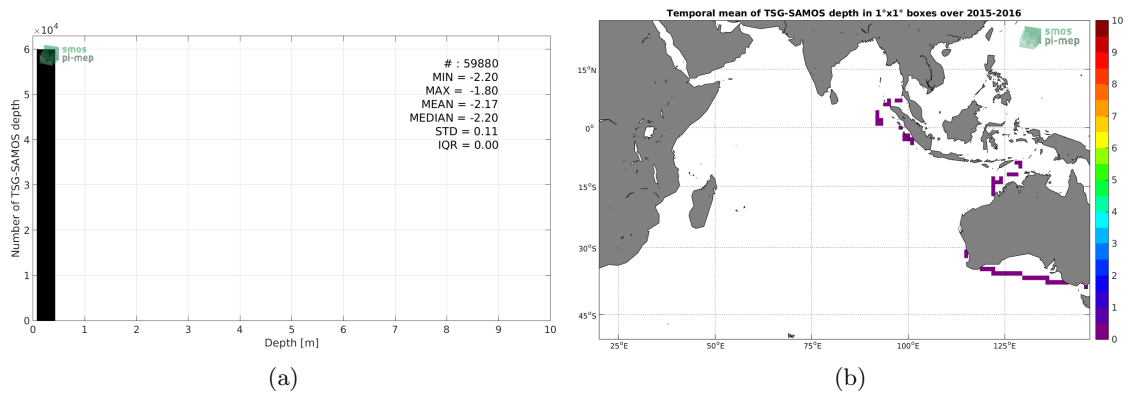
$\times10^4$

smos pi-mep

# : 59880
MIN = -2.20
MAX = -1.80
MEAN = -2.17
MEDIAN = -2.20
STD = 0.11
IQR = 0.00

Number of TSG-SAMOS depth

6
5
4
3
2
1
0

0 1 2 3 4 5 6 7 8 9 10

Depth [m]

(a)

Temporal mean of TSG-SAMOS depth in 1°x1° boxes over 2015-2016

smos pi-mep

15°N
0°
15°S
30°S
45°S

25°E 50°E 75°E 100°E 125°E

10
9
8
7
6
5
4
3
2
1
0

(b)